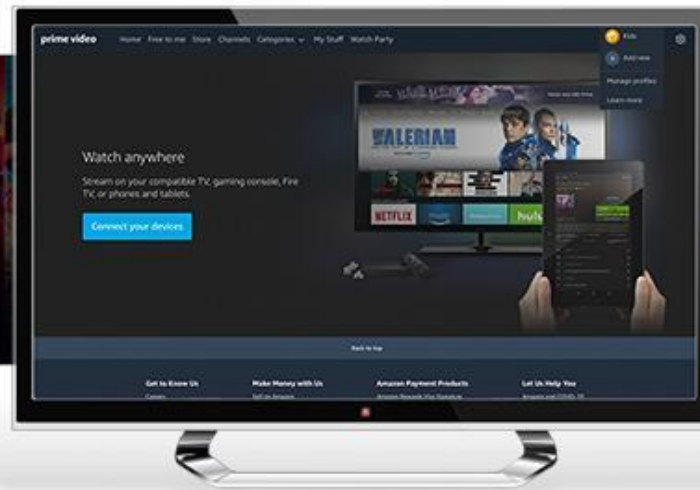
prime video Home Free to me Store Channels Categories My Stuff Watch Party

Kids

Add new

Manage profiles

Learn more

VALERIAN

NETFLIX

hulu

Watch anywhere

Stream on your compatible TV, gaming console, Fire TV or phones and tablets.

Connect your devices

Back to top

Get to Know Us

Careers

Make Money with Us

Sell on Amazon

Amazon Payment Products

Amazon Rewards Visa Signature

Let Us Help You

Amazon and COVID-19